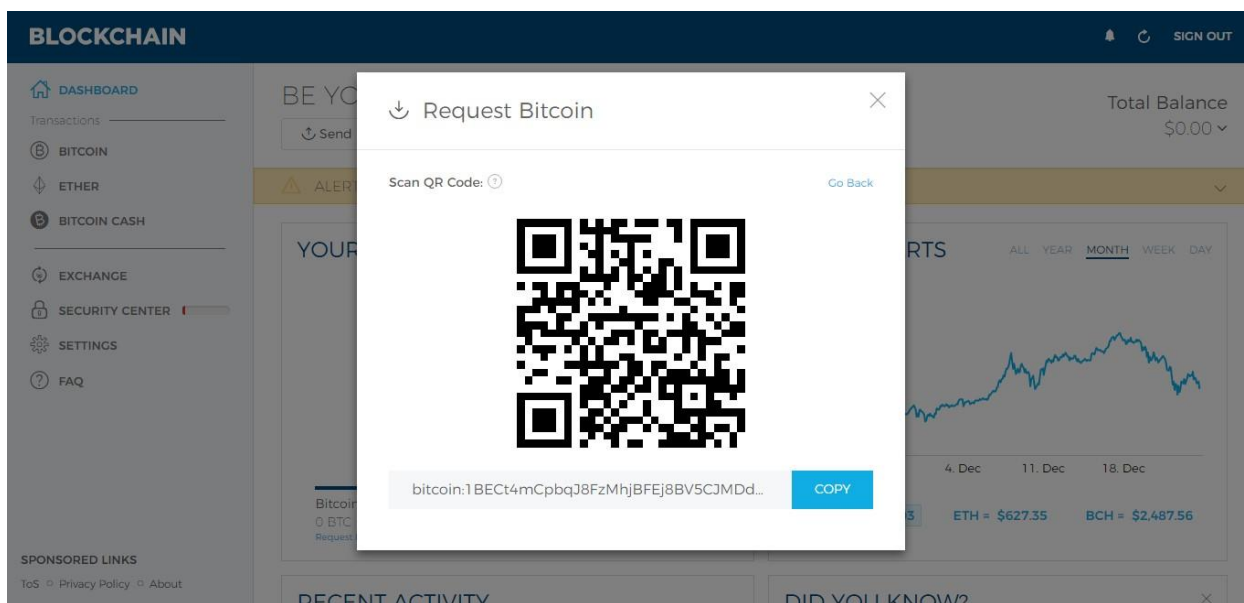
BLOCKCHAIN

SIGN OUT

DASHBOARD

Transactions

BITCOIN

ETHER

BITCOIN CASH

EXCHANGE

SECURITY CENTER

SETTINGS

FAQ

SPONSORED LINKS

ToS ◦ Privacy Policy ◦ About

BE YO

Send

ALERT

YOUR

Bitcoin

0 BTC

Request

RECENT ACTIVITY

Total Balance

$0.00

RTS

ALL YEAR MONTH WEEK DAY

4. Dec 11. Dec 18. Dec

ETH = $627.35 BCH = $2,487.56

DID YOU KNOW?

Request Bitcoin

Scan QR Code:

Go Back

bitcoin:1BECt4mCpbqJ8FzMhjBFEj8BV5CJMDd...

COPY